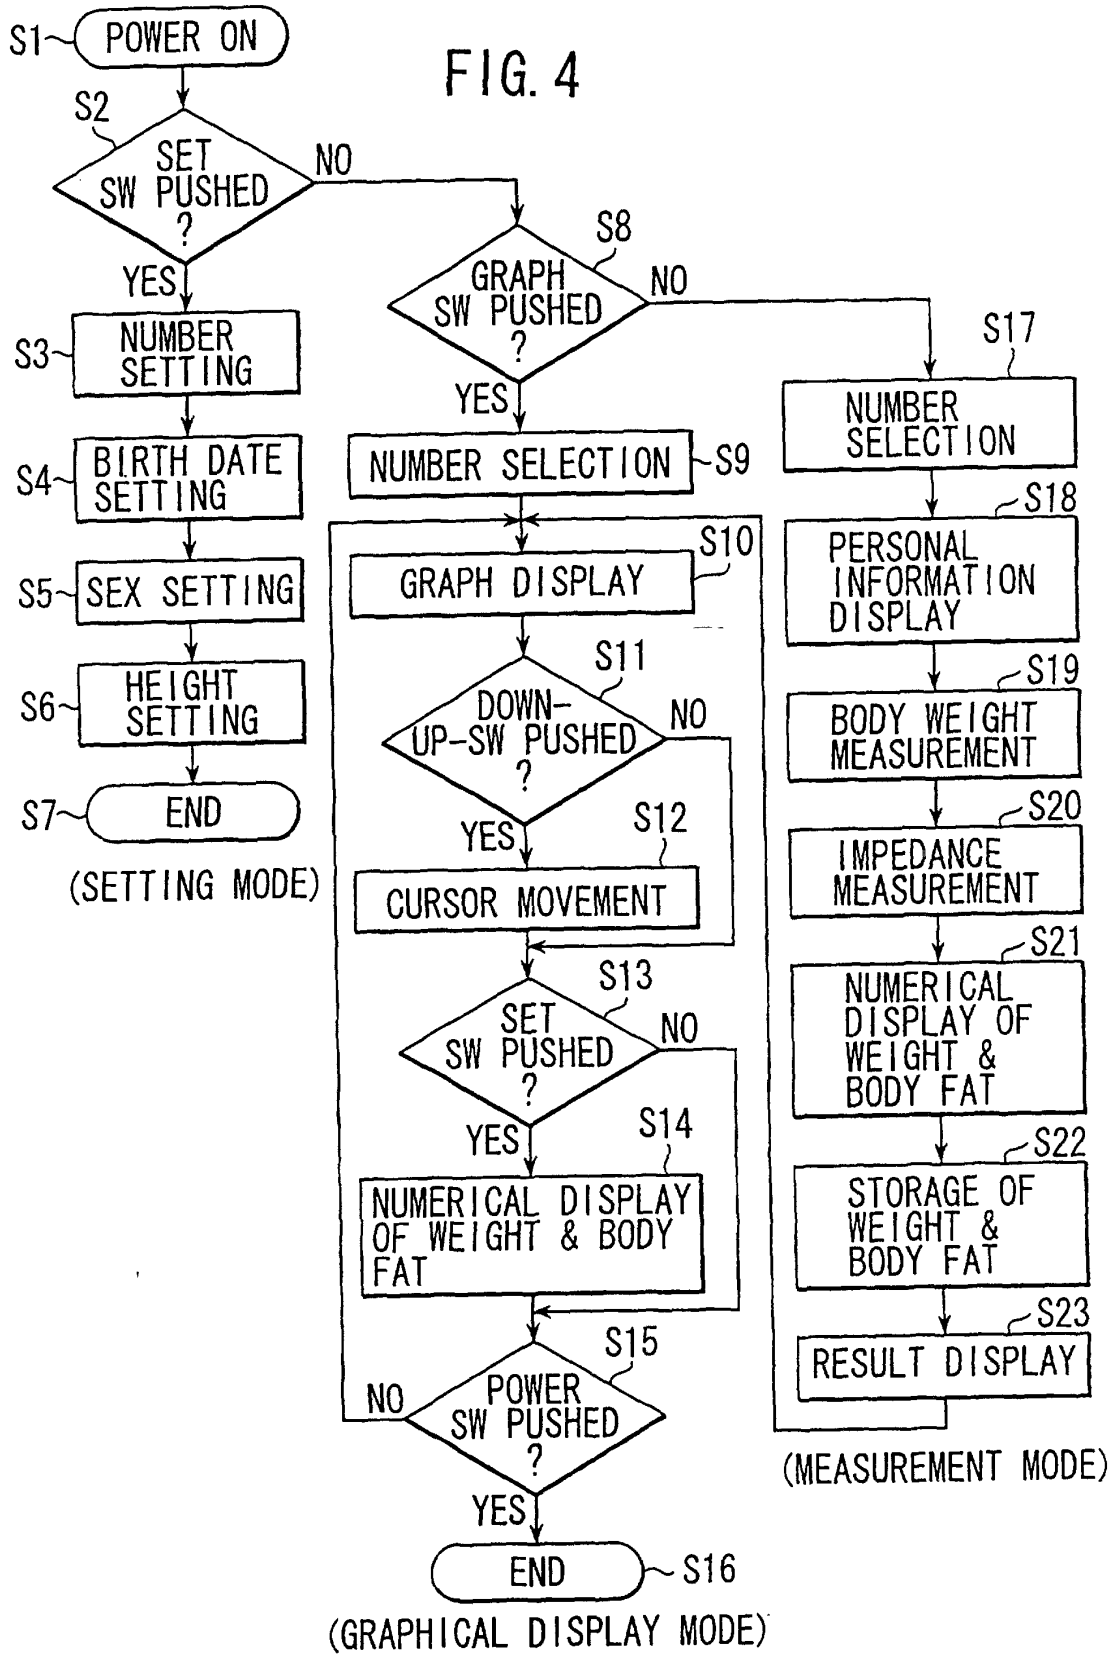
FIG. 4

S1 POWER ON

S2 SET SW PUSHED ?

NO

YES

S3 NUMBER SETTING

S4 BIRTH DATE SETTING

S5 SEX SETTING

S6 HEIGHT SETTING

S7 END

(SETTING MODE)

S8 GRAPH SW PUSHED ?

NO

YES

S9 NUMBER SELECTION

S10 GRAPH DISPLAY

S11 DOWN-UP-SW PUSHED ?

NO

YES

S12 CURSOR MOVEMENT

S13 SET SW PUSHED ?

NO

YES

S14 NUMERICAL DISPLAY OF WEIGHT & BODY FAT

S15 POWER SW PUSHED ?

NO

YES

END S16

(GRAPHICAL DISPLAY MODE)

S17 NUMBER SELECTION

S18 PERSONAL INFORMATION DISPLAY

S19 BODY WEIGHT MEASUREMENT

S20 IMPEDANCE MEASUREMENT

S21 NUMERICAL DISPLAY OF WEIGHT & BODY FAT

S22 STORAGE OF WEIGHT & BODY FAT

S23 RESULT DISPLAY

(MEASUREMENT MODE)